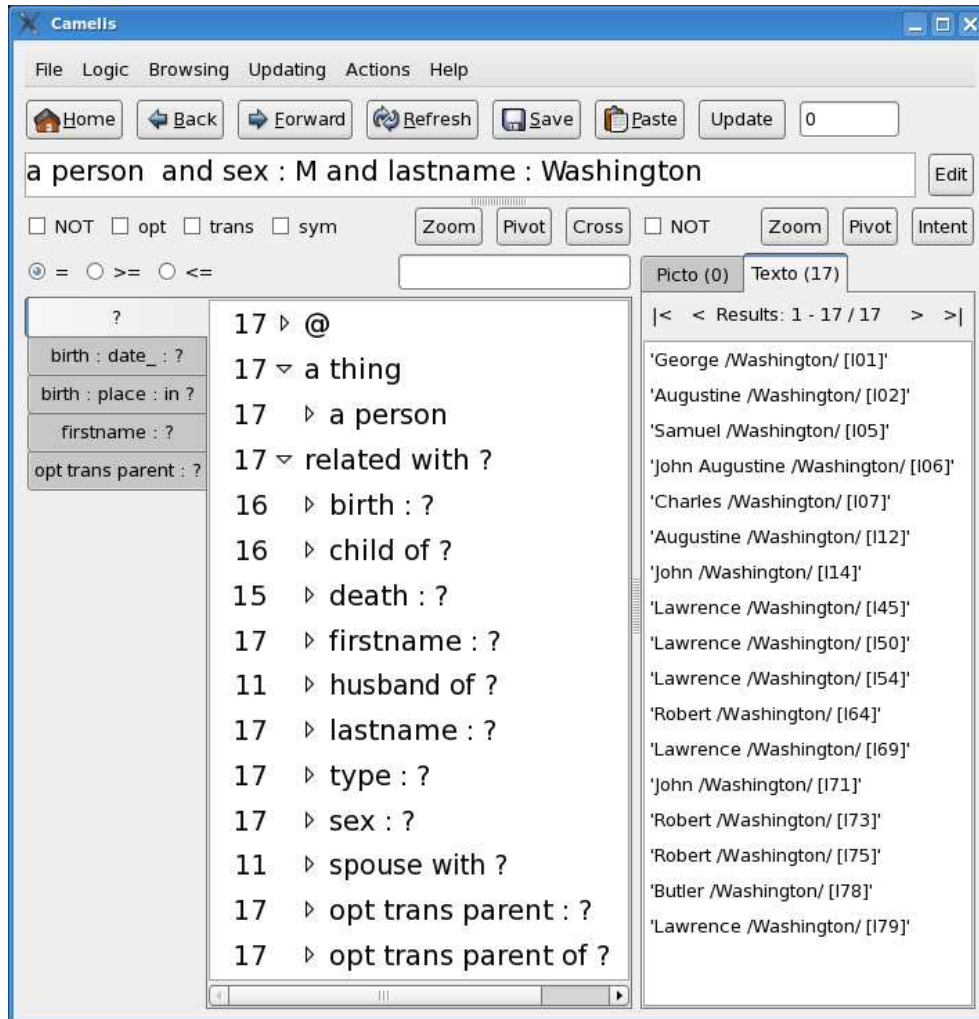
Camelis

File Logic Browsing Updating Actions Help

Home Back Forward Refresh Save Paste Update 0

a person and sex : M and lastname : Washington

Edit

NOT opt trans sym Zoom Pivot Cross NOT Zoom Pivot Intent

= >= <=

?
birth : date_ : ?
birth : place : in ?
firstname : ?
opt trans parent : ?

17 @
17 a thing
17 a person
17 related with ?
16 birth : ?
16 child of ?
15 death : ?
17 firstname : ?
11 husband of ?
17 lastname : ?
17 type : ?
17 sex : ?
11 spouse with ?
17 opt trans parent : ?
17 opt trans parent of ?

Picto (0) Texto (17)

|< < Results: 1 - 17 / 17 > >|

'George /Washington/ [I01]'
'Augustine /Washington/ [I02]'
'Samuel /Washington/ [I05]'
'John Augustine /Washington/ [I06]'
'Charles /Washington/ [I07]'
'Augustine /Washington/ [I12]'
'John /Washington/ [I14]'
'Lawrence /Washington/ [I45]'
'Lawrence /Washington/ [I50]'
'Lawrence /Washington/ [I54]'
'Robert /Washington/ [I64]'
'Lawrence /Washington/ [I69]'
'John /Washington/ [I71]'
'Robert /Washington/ [I73]'
'Robert /Washington/ [I75]'
'Butler /Washington/ [I78]'
'Lawrence /Washington/ [I79]'